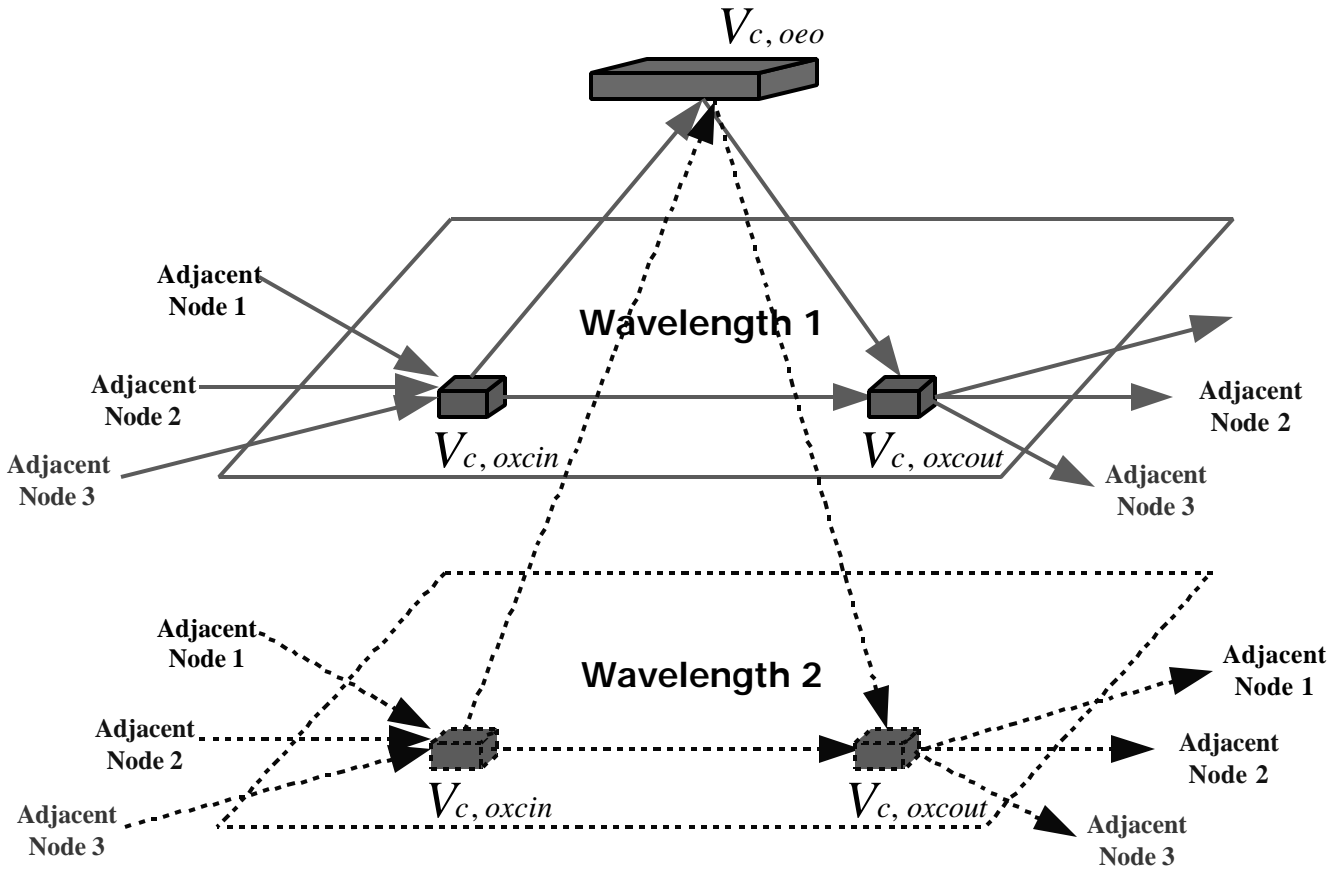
$V_{c,\,oeo}$

Adjacent Node 1

Wavelength 1

Adjacent Node 2

Adjacent Node 3

$V_{c,\,oxcin}$

$V_{c,\,oxcout}$

Adjacent Node 2

Adjacent Node 3

Adjacent Node 1

Wavelength 2

Adjacent Node 1

Adjacent Node 2

Adjacent Node 2

Adjacent Node 3

$V_{c,\,oxcin}$

$V_{c,\,oxcout}$

Adjacent Node 3